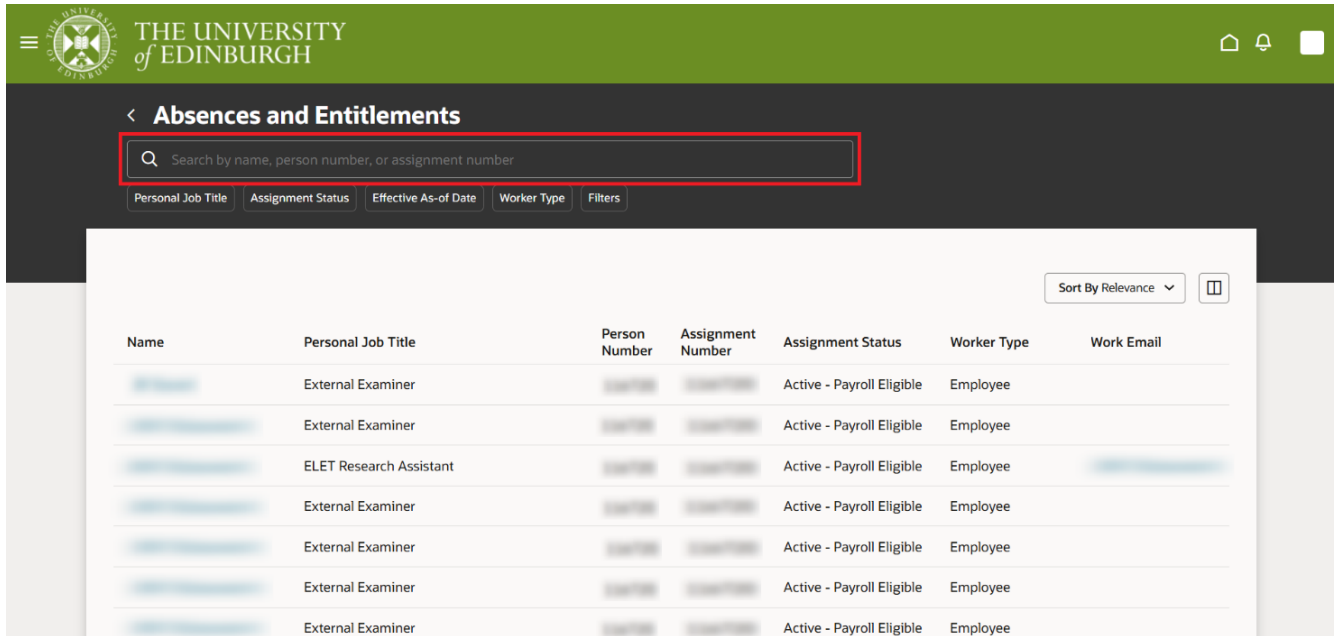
THE UNIVERSITY of EDINBURGH

< Absences and Entitlements

Search by name, person number, or assignment number

Personal Job Title | Assignment Status | Effective As-of Date | Worker Type | Filters

Sort By Relevance

| Name | Personal Job Title | Person Number | Assignment Number | Assignment Status | Worker Type | Work Email |
|---|---|---|---|---|---|---|
| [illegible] | External Examiner | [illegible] | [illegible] | Active - Payroll Eligible | Employee | |
| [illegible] | External Examiner | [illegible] | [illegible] | Active - Payroll Eligible | Employee | |
| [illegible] | ELET Research Assistant | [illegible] | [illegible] | Active - Payroll Eligible | Employee | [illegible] |
| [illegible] | External Examiner | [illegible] | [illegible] | Active - Payroll Eligible | Employee | |
| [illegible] | External Examiner | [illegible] | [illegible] | Active - Payroll Eligible | Employee | |
| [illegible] | External Examiner | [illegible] | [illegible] | Active - Payroll Eligible | Employee | |
| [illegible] | External Examiner | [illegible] | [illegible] | Active - Payroll Eligible | Employee | |